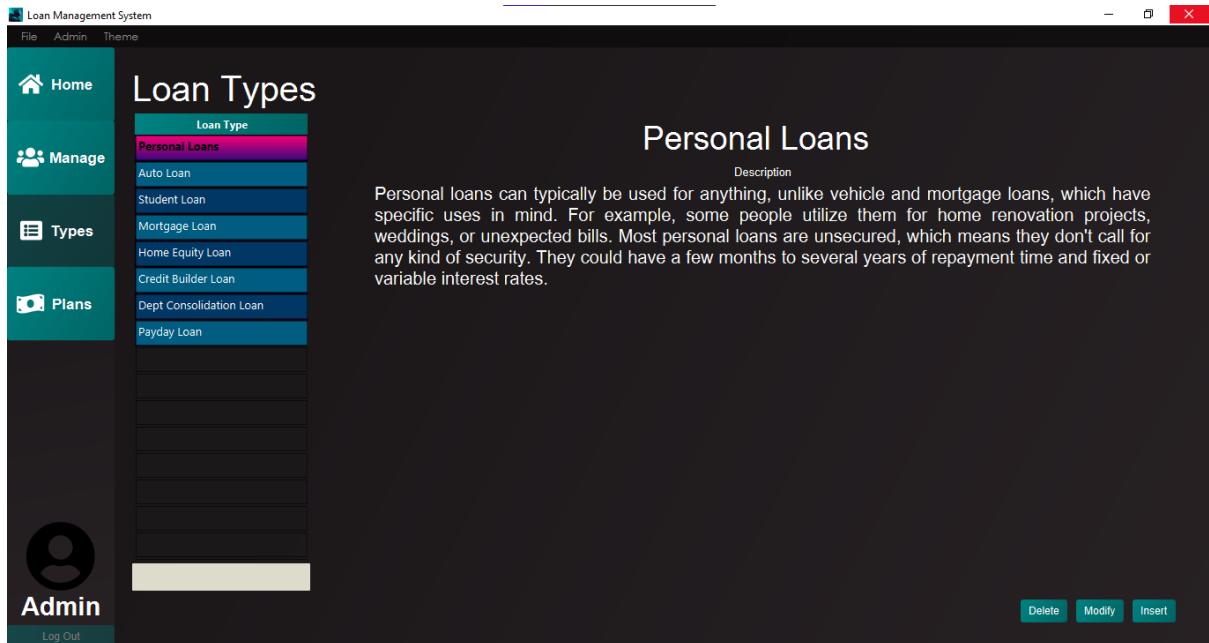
Loan Management System

File Admin Theme

Home

Manage

Types

Plans

Admin

Log Out

Loan Types

| Loan Type |
|---|
| Personal Loans |
| Auto Loan |
| Student Loan |
| Mortgage Loan |
| Home Equity Loan |
| Credit Builder Loan |
| Dept Consolidation Loan |
| Payday Loan |

Personal Loans

Description

Personal loans can typically be used for anything, unlike vehicle and mortgage loans, which have specific uses in mind. For example, some people utilize them for home renovation projects, weddings, or unexpected bills. Most personal loans are unsecured, which means they don't call for any kind of security. They could have a few months to several years of repayment time and fixed or variable interest rates.

Delete Modify Insert